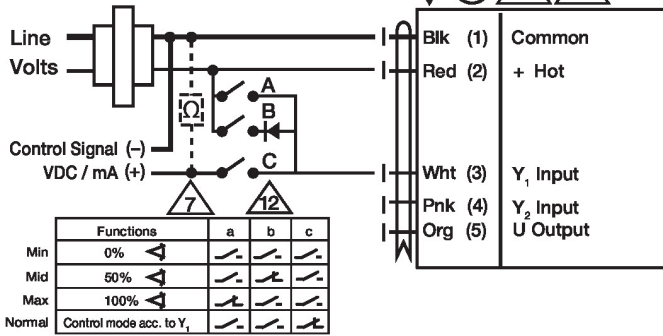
Line
Volts

Ω

A
B
C

Control Signal (–)
VDC / mA (+)

7
12

Blk (1)
Red (2)
Wht (3)
Pnk (4)
Org (5)

Common
+ Hot
$Y_1$ Input
$Y_2$ Input
U Output

| | Functions | a | b | c |
|---|---|---|---|---|
| Min | 0% | | | |
| Mid | 50% | | | |
| Max | 100% | | | |
| Normal | Control mode acc. to $Y_1$ | | | |